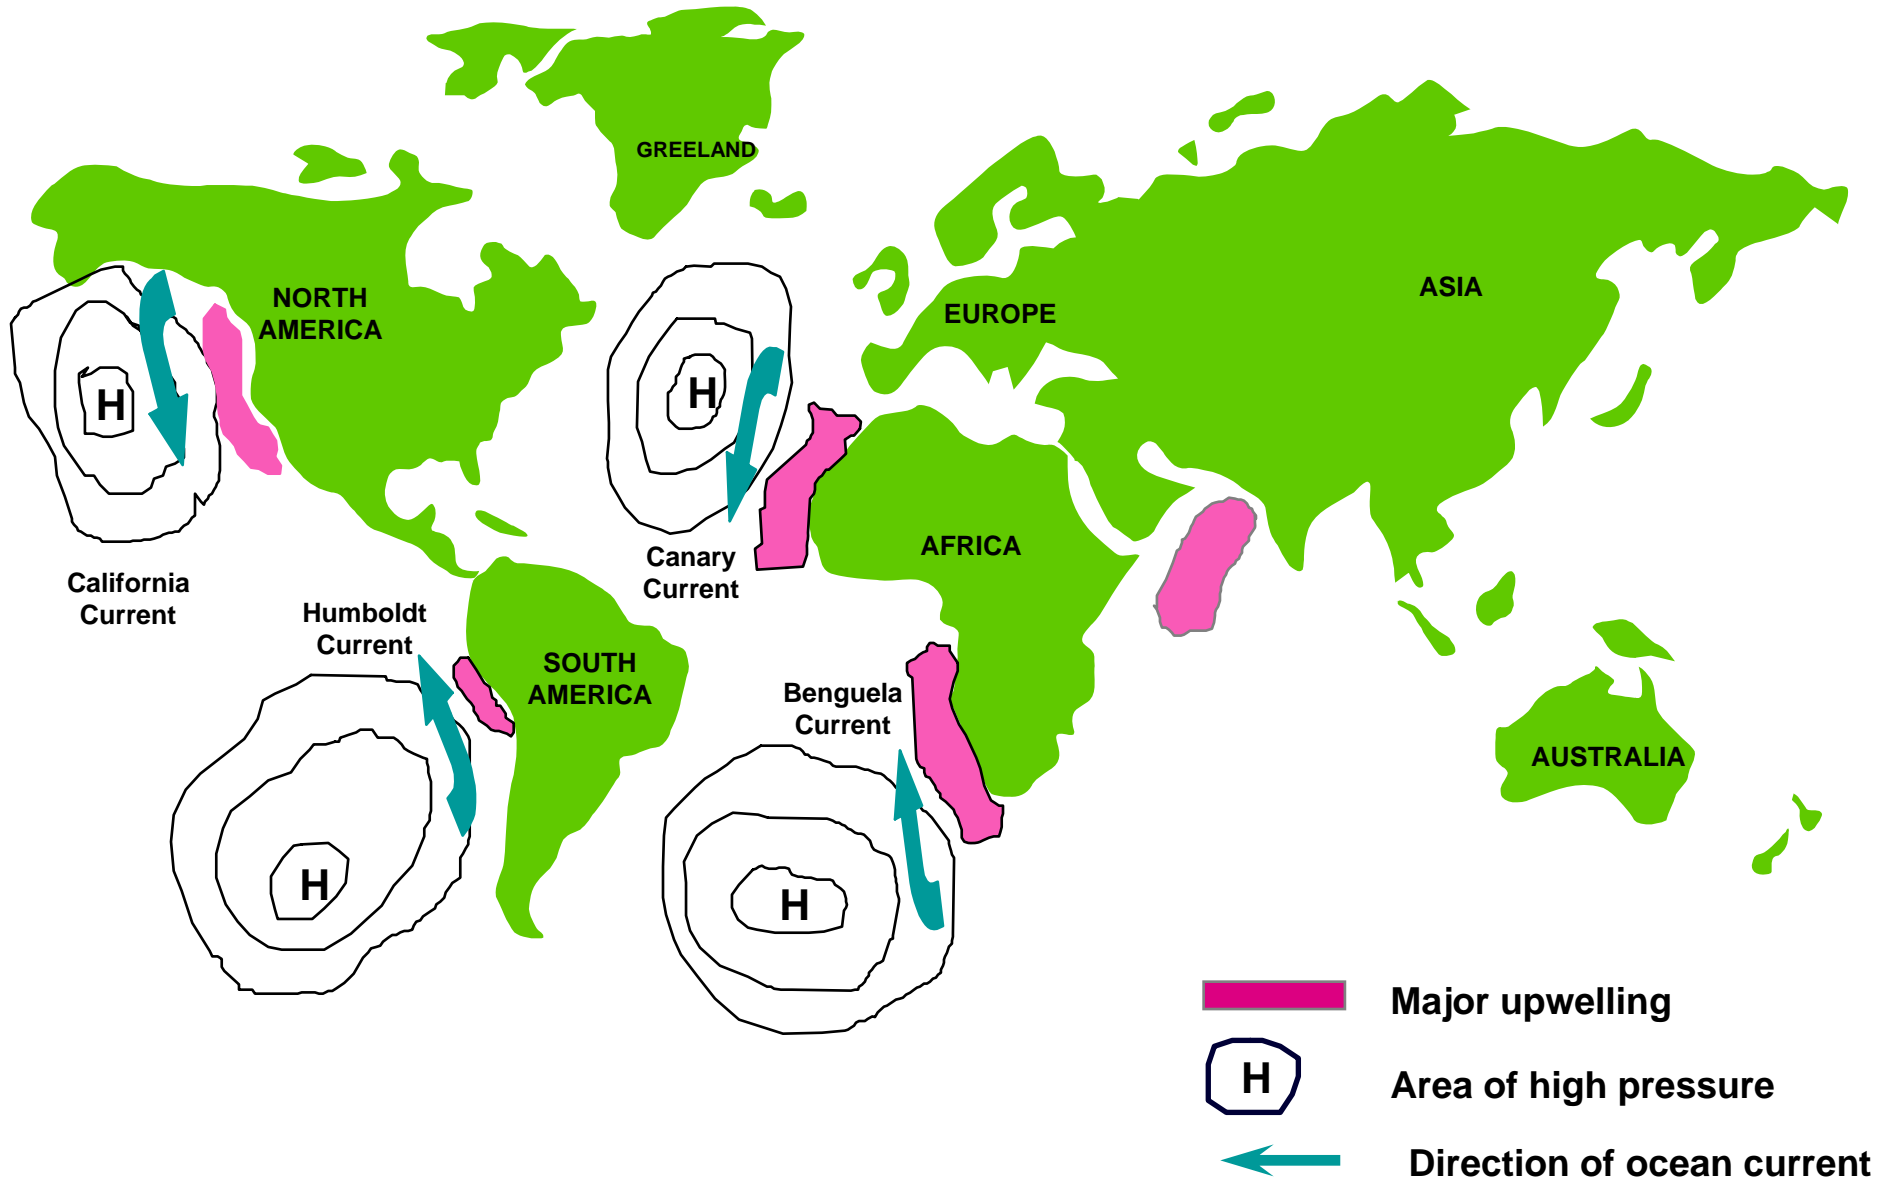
GREELAND

NORTH AMERICA

EUROPE

ASIA

H

H

California Current

Canary Current

AFRICA

Humboldt Current

SOUTH AMERICA

Benguela Current

AUSTRALIA

H

H

Major upwelling

H

Area of high pressure

Direction of ocean current